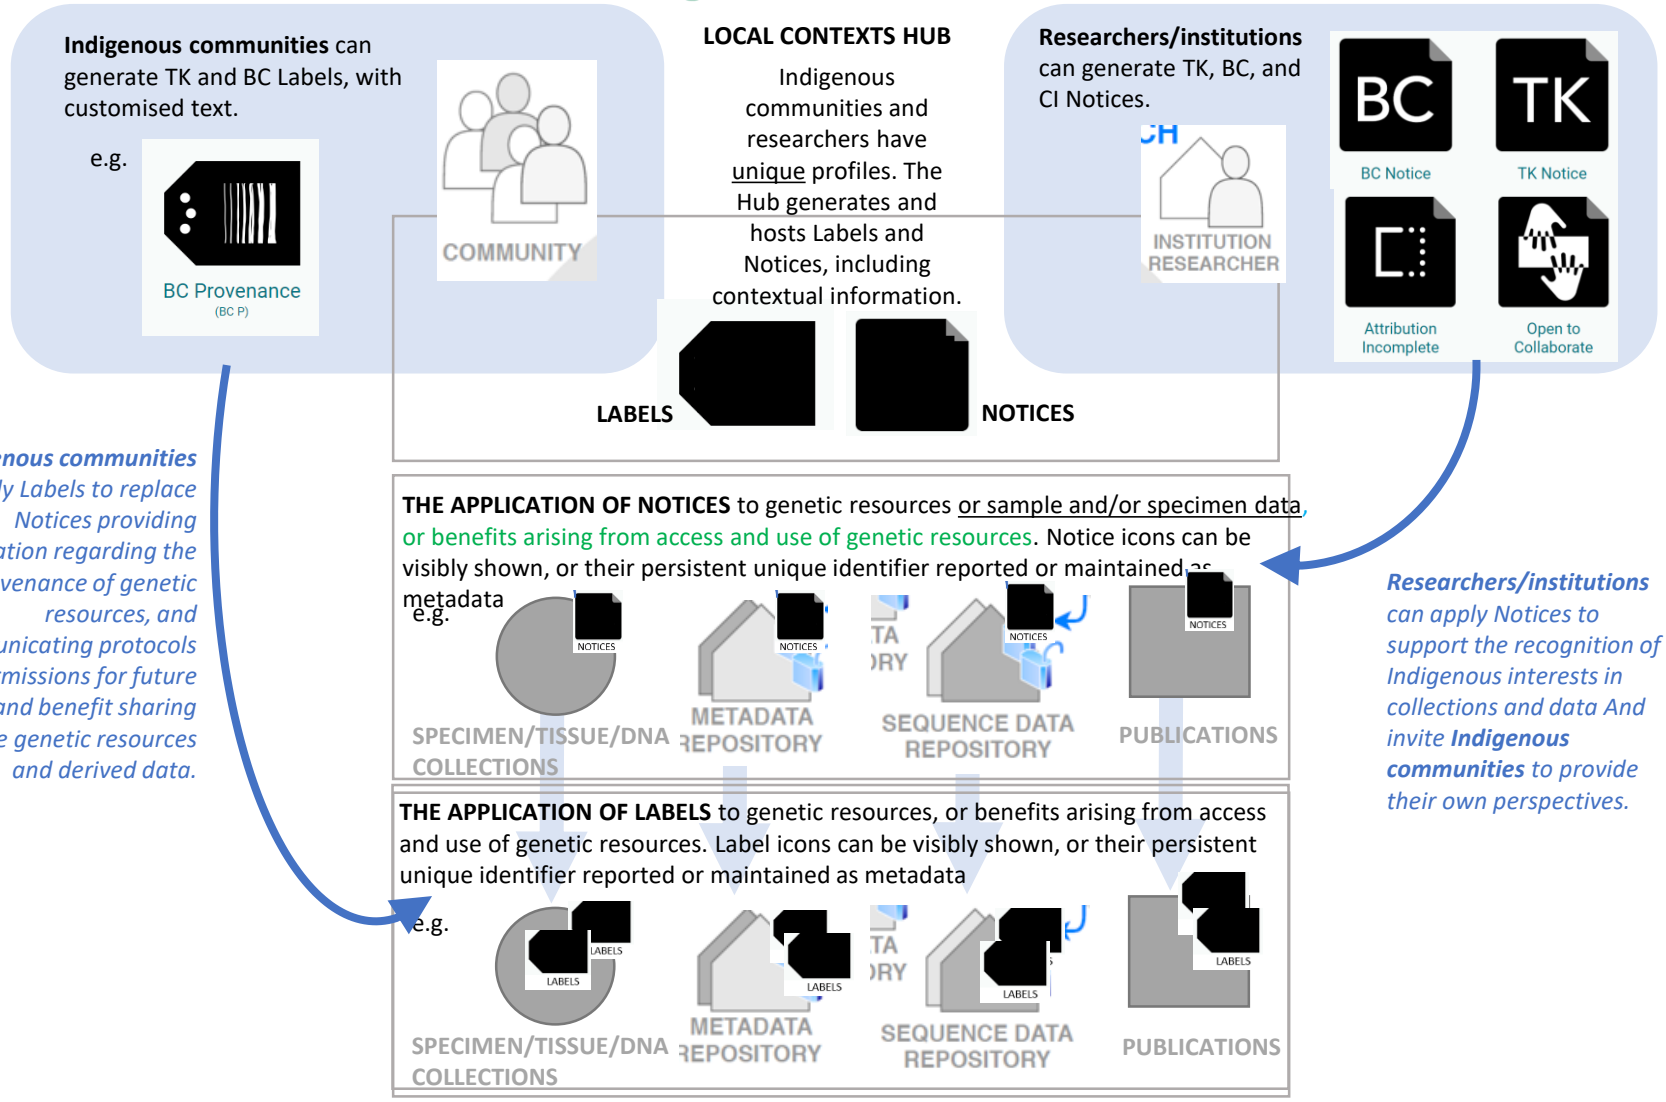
**Indigenous communities** can generate TK and BC Labels, with customised text.

e.g.

BC Provenance
(BC P)

COMMUNITY

**LOCAL CONTEXTS HUB**

Indigenous communities and researchers have unique profiles. The Hub generates and hosts Labels and Notices, including contextual information.

**Researchers/institutions** can generate TK, BC, and CI Notices.

CH

INSTITUTION
RESEARCHER

BC

BC Notice

TK

TK Notice

Attribution Incomplete

Open to Collaborate

**LABELS**

**NOTICES**

*nous communities y Labels to replace Notices providing ation regarding the venance of genetic resources, and unicating protocols missions for future and benefit sharing e genetic resources and derived data.*

**THE APPLICATION OF NOTICES** to genetic resources or sample and/or specimen data, or benefits arising from access and use of genetic resources. Notice icons can be visibly shown, or their persistent unique identifier reported or maintained as metadata

e.g.

NOTICES

NOTICES

TA
)RY

NOTICES

NOTICES

SPECIMEN/TISSUE/DNA COLLECTIONS

METADATA REPOSITORY

SEQUENCE DATA REPOSITORY

PUBLICATIONS

*Researchers/institutions can apply Notices to support the recognition of Indigenous interests in collections and data And invite **Indigenous communities** to provide their own perspectives.*

**THE APPLICATION OF LABELS** to genetic resources, or benefits arising from access and use of genetic resources. Label icons can be visibly shown, or their persistent unique identifier reported or maintained as metadata

e.g.

LABELS

LABELS

LABELS

TA
)RY

LABELS

LABELS

SPECIMEN/TISSUE/DNA COLLECTIONS

METADATA REPOSITORY

SEQUENCE DATA REPOSITORY

PUBLICATIONS